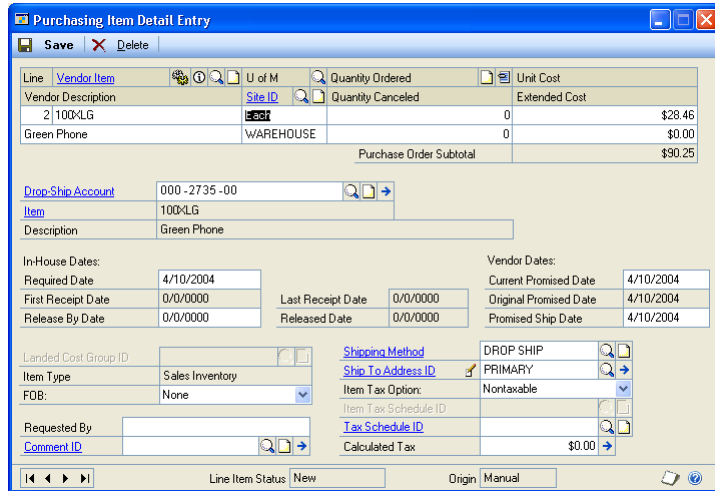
Purchasing Item Detail Entry

Save Delete

| Line | Vendor Item | U of M | Quantity Ordered | Unit Cost |
|---|---|---|---|---|
| Vendor Description | | Site ID | Quantity Canceled | Extended Cost |
| 2 | 100XLG | Each | 0 | $28.46 |
| Green Phone | | WAREHOUSE | 0 | $0.00 |
| | | | Purchase Order Subtotal | $90.25 |

Drop-Ship Account 000 -2735 -00
Item 100XLG
Description Green Phone

In-House Dates:
Required Date 4/10/2004
First Receipt Date 0/0/0000
Release By Date 0/0/0000
Last Receipt Date 0/0/0000
Released Date 0/0/0000

Vendor Dates:
Current Promised Date 4/10/2004
Original Promised Date 4/10/2004
Promised Ship Date 4/10/2004

Landed Cost Group ID
Item Type Sales Inventory
FOB: None

Shipping Method DROP SHIP
Ship To Address ID PRIMARY
Item Tax Option: Nontaxable
Item Tax Schedule ID
Tax Schedule ID
Calculated Tax $0.00

Requested By
Comment ID

Line Item Status New
Origin Manual